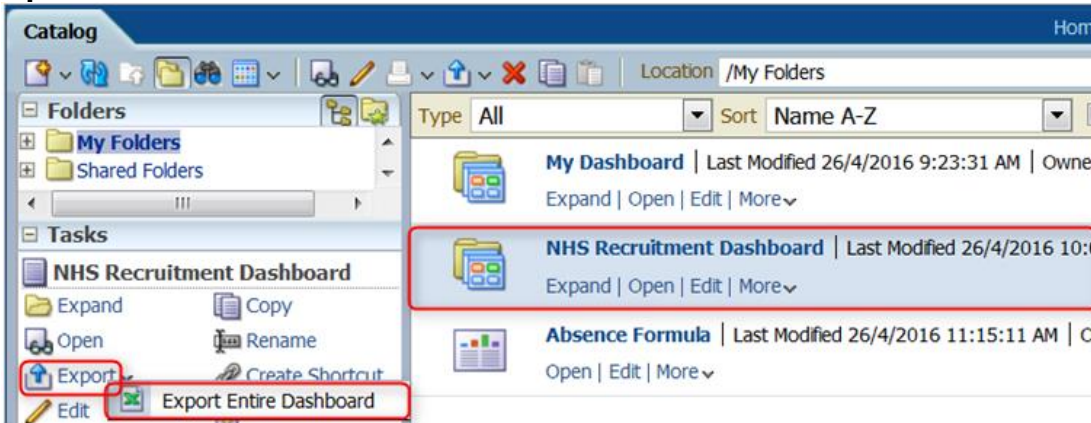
Catalog

Hom

Location /My Folders

Folders

My Folders

Shared Folders

Tasks

NHS Recruitment Dashboard

Expand

Copy

Open

Rename

Export

Create Shortcut

Edit

Export Entire Dashboard

Type All

Sort Name A-Z

My Dashboard | Last Modified 26/4/2016 9:23:31 AM | Owne

Expand | Open | Edit | More

NHS Recruitment Dashboard | Last Modified 26/4/2016 10:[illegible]

Expand | Open | Edit | More

Absence Formula | Last Modified 26/4/2016 11:15:11 AM | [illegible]

Open | Edit | More